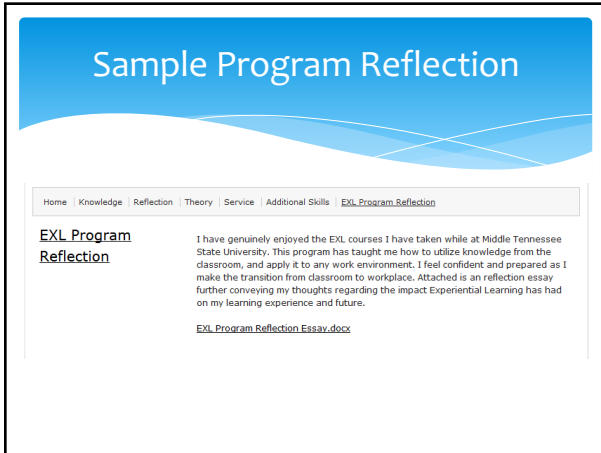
Sample Program Reflection

Home | Knowledge | Reflection | Theory | Service | Additional Skills | EXL Program Reflection

EXL Program Reflection

I have genuinely enjoyed the EXL courses I have taken while at Middle Tennessee State University. This program has taught me how to utilize knowledge from the classroom, and apply it to any work environment. I feel confident and prepared as I make the transition from classroom to workplace. Attached is an reflection essay further conveying my thoughts regarding the impact Experiential Learning has had on my learning experience and future.

EXL Program Reflection Essay.docx